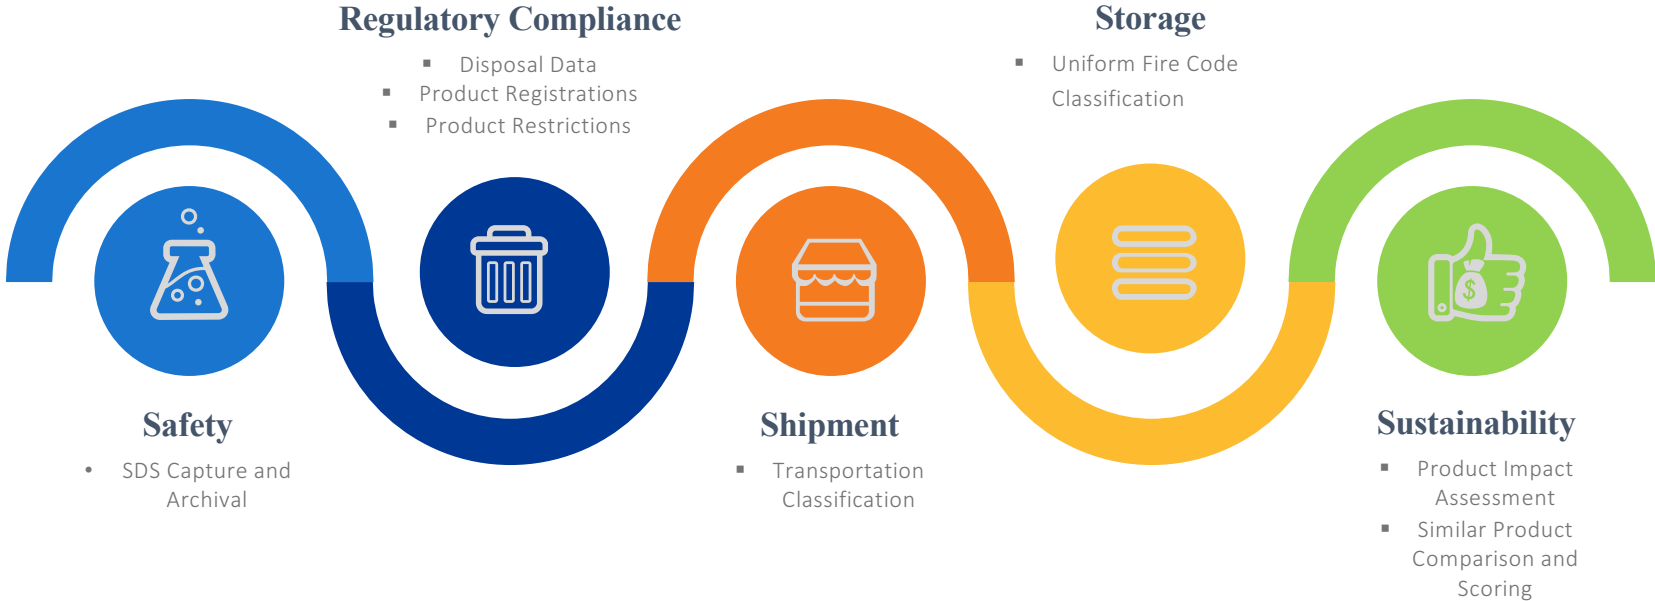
Regulatory Compliance

- Disposal Data
- Product Registrations
- Product Restrictions

Storage

- Uniform Fire Code Classification

Safety

- SDS Capture and Archival

Shipment

- Transportation Classification

Sustainability

- Product Impact Assessment
- Similar Product Comparison and Scoring